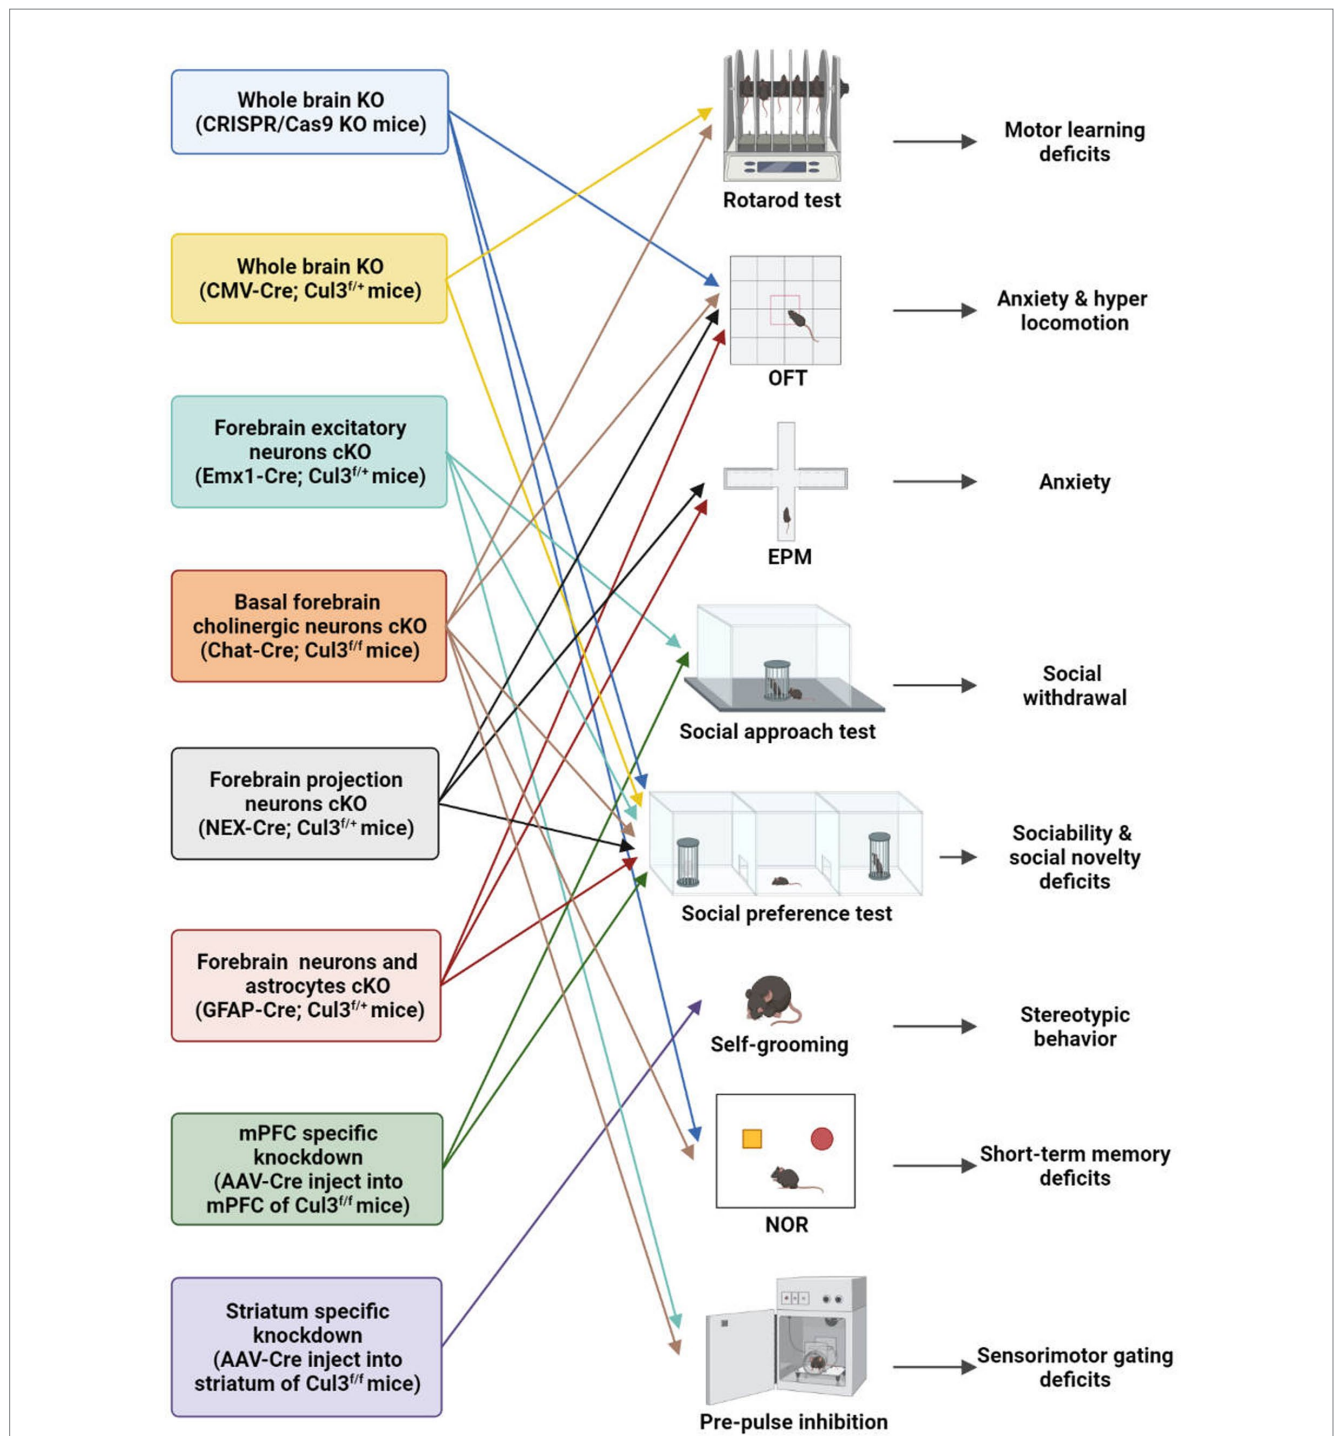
Whole brain KO (CRISPR/Cas9 KO mice)

Whole brain KO (CMV-Cre; Cul3$^{f/+}$ mice)

Forebrain excitatory neurons cKO (Emx1-Cre; Cul3$^{f/+}$ mice)

Basal forebrain cholinergic neurons cKO (Chat-Cre; Cul3$^{f/f}$ mice)

Forebrain projection neurons cKO (NEX-Cre; Cul3$^{f/+}$ mice)

Forebrain neurons and astrocytes cKO (GFAP-Cre; Cul3$^{f/+}$ mice)

mPFC specific knockdown (AAV-Cre inject into mPFC of Cul3$^{f/f}$ mice)

Striatum specific knockdown (AAV-Cre inject into striatum of Cul3$^{f/f}$ mice)

Rotarod test

Motor learning deficits

OFT

Anxiety & hyper locomotion

EPM

Anxiety

Social approach test

Social withdrawal

Social preference test

Sociability & social novelty deficits

Self-grooming

Stereotypic behavior

NOR

Short-term memory deficits

Pre-pulse inhibition

Sensorimotor gating deficits